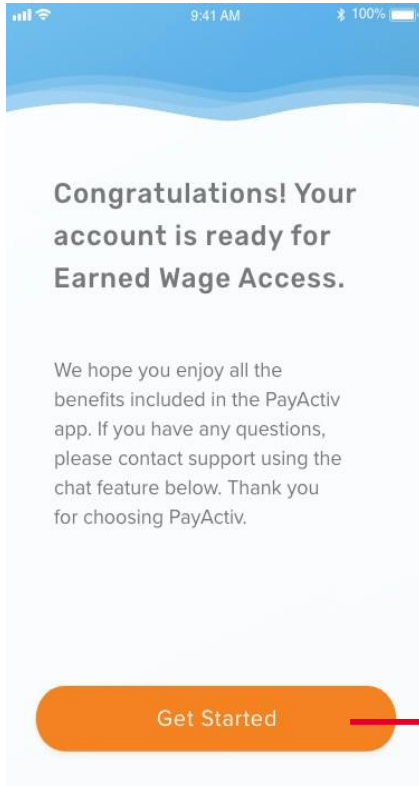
9:41 AM

100%

Congratulations! Your account is ready for Earned Wage Access.

We hope you enjoy all the benefits included in the PayActiv app. If you have any questions, please contact support using the chat feature below. Thank you for choosing PayActiv.

Get Started